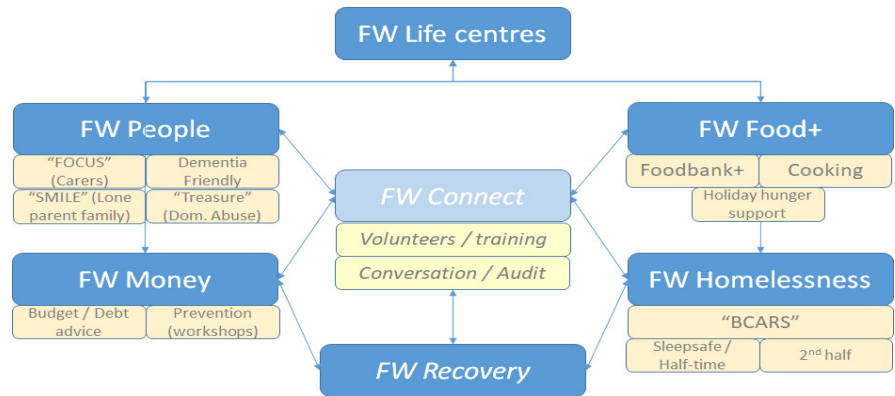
FW Life centres

FW People

"FOCUS" (Carers)

Dementia Friendly

"SMILE" (Lone parent family)

"Treasure" (Dom. Abuse)

FW Money

Budget / Debt advice

Prevention (workshops)

FW Connect

Volunteers / training

Conversation / Audit

FW Recovery

FW Food+

Foodbank+

Cooking

Holiday hunger support

FW Homelessness

"BCARS"

Sleepsafe / Half-time

2$^{nd}$ half